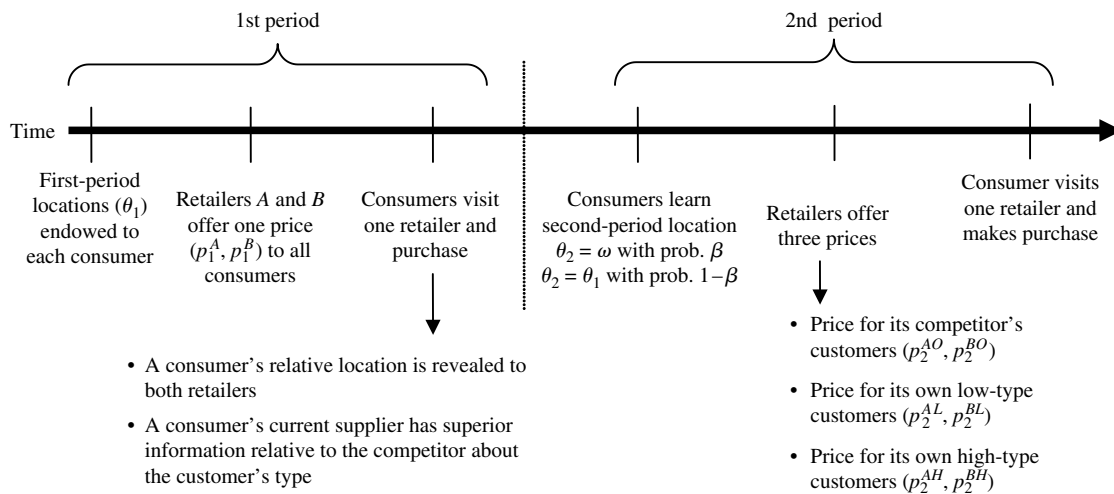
1st period

2nd period

Time

First-period locations ($\theta_1$) endowed to each consumer

Retailers $A$ and $B$ offer one price $(p_1^A, p_1^B)$ to all consumers

Consumers visit one retailer and purchase

Consumers learn second-period location $\theta_2 = \omega$ with prob. $\beta$ $\theta_2 = \theta_1$ with prob. $1-\beta$

Retailers offer three prices

Consumer visits one retailer and makes purchase

• A consumer's relative location is revealed to both retailers

• A consumer's current supplier has superior information relative to the competitor about the customer's type

• Price for its competitor's customers $(p_2^{AO}, p_2^{BO})$

• Price for its own low-type customers $(p_2^{AL}, p_2^{BL})$

• Price for its own high-type customers $(p_2^{AH}, p_2^{BH})$